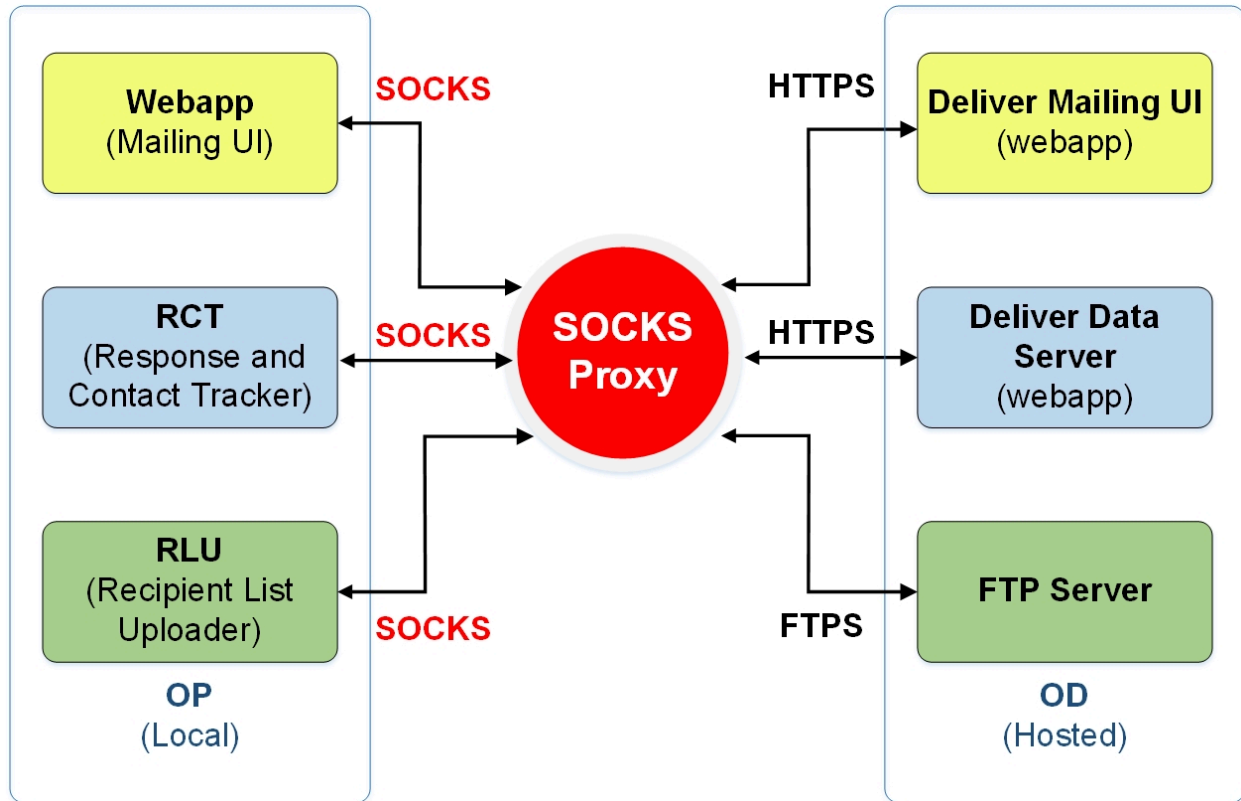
Webapp
(Mailing UI)

RCT
(Response and Contact Tracker)

RLU
(Recipient List Uploader)

OP
(Local)

SOCKS

SOCKS

SOCKS

SOCKS
Proxy

HTTPS

HTTPS

FTPS

Deliver Mailing UI
(webapp)

Deliver Data Server
(webapp)

FTP Server

OD
(Hosted)